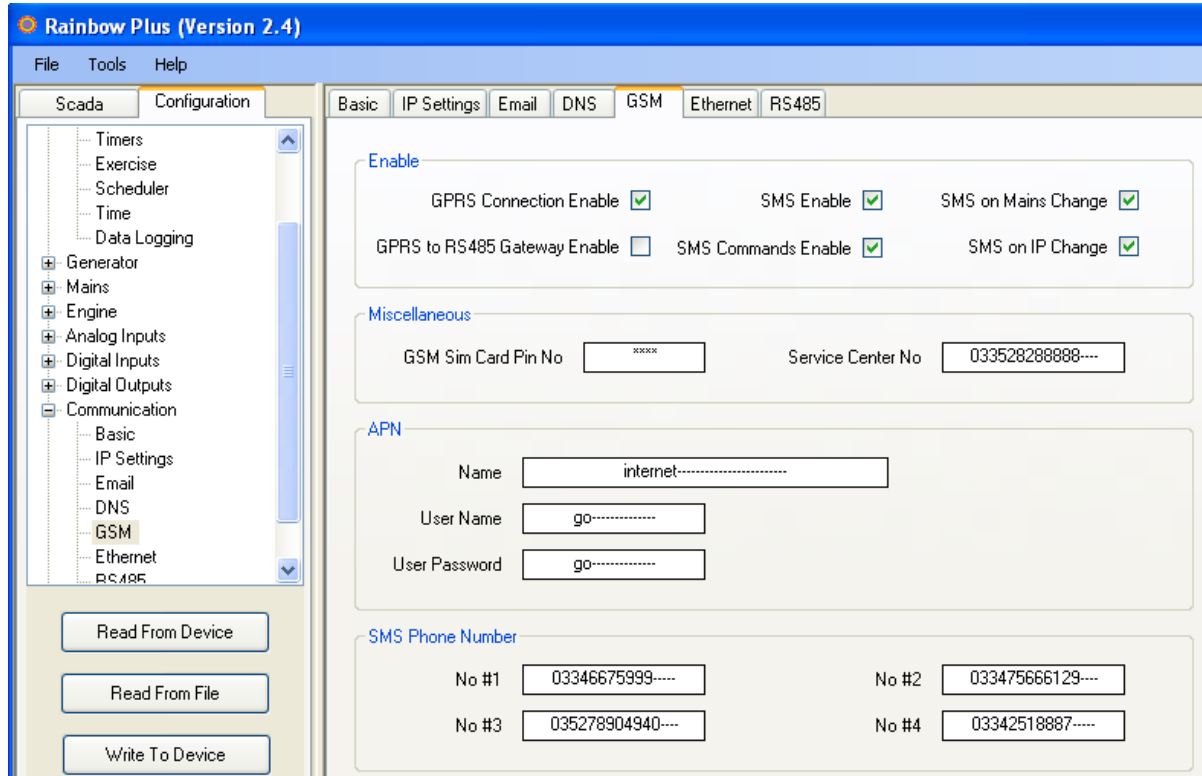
Rainbow Plus (Version 2.4)

File Tools Help

Scada Configuration

Timers
Exercise
Scheduler
Time
Data Logging
Generator
Mains
Engine
Analog Inputs
Digital Inputs
Digital Outputs
Communication
Basic
IP Settings
Email
DNS
GSM
Ethernet
RS485

Read From Device

Read From File

Write To Device

Basic IP Settings Email DNS GSM Ethernet RS485

Enable

GPRS Connection Enable ☑ SMS Enable ☑ SMS on Mains Change ☑

GPRS to RS485 Gateway Enable ☐ SMS Commands Enable ☑ SMS on IP Change ☑

Miscellaneous

GSM Sim Card Pin No **** Service Center No 033528288888----

APN

Name internet-----------------------

User Name go-------------

User Password go-------------

SMS Phone Number

No #1 03346675999----- No #2 033475666129----

No #3 035278904940---- No #4 03342518887-----